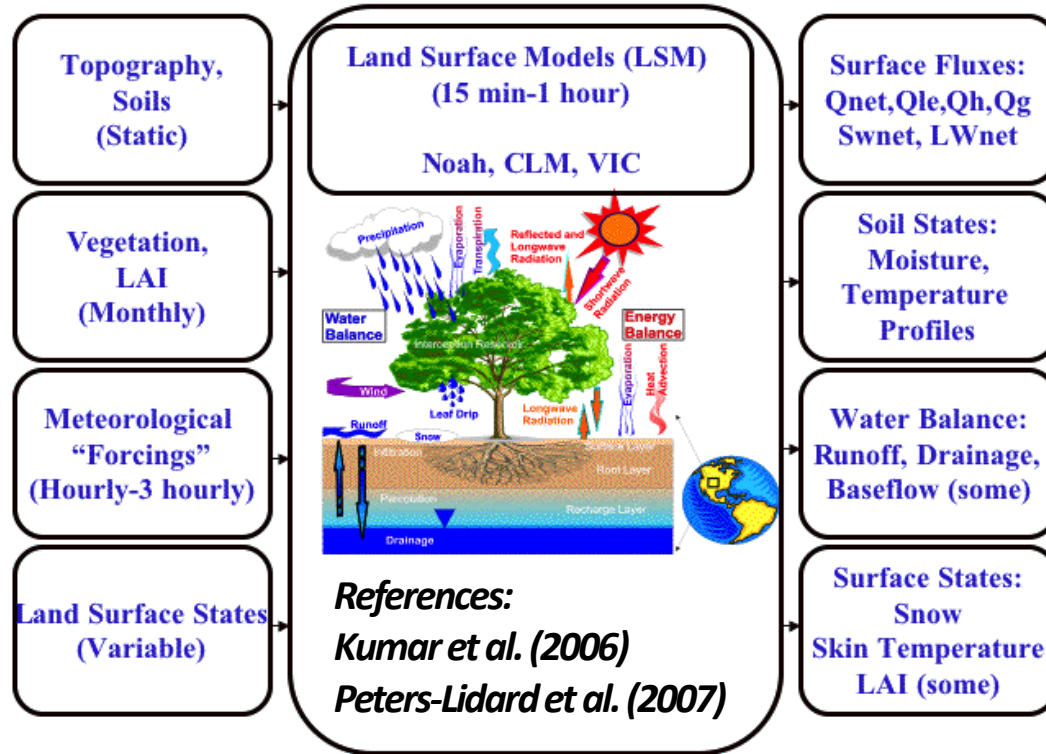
Topography, Soils (Static)

Vegetation, LAI (Monthly)

Meteorological "Forcings" (Hourly-3 hourly)

Land Surface States (Variable)

Land Surface Models (LSM) (15 min-1 hour)

Noah, CLM, VIC

Precipitation
Evaporation
Transpiration
Reflected and Longwave Radiation
Shortwave Radiation
Water Balance
Interception Reservoir
Energy Balance
Wind
Leaf Drip
Evaporation
Heat Advection
Runoff
Snow
Longwave Radiation
Surface Layer
Infiltration
Root Layer
Percolation
Recharge Layer
Drainage

References:
Kumar et al. (2006)
Peters-Lidard et al. (2007)

Surface Fluxes: Qnet,Qle,Qh,Qg Swnet, LWnet

Soil States: Moisture, Temperature Profiles

Water Balance: Runoff, Drainage, Baseflow (some)

Surface States: Snow Skin Temperature LAI (some)